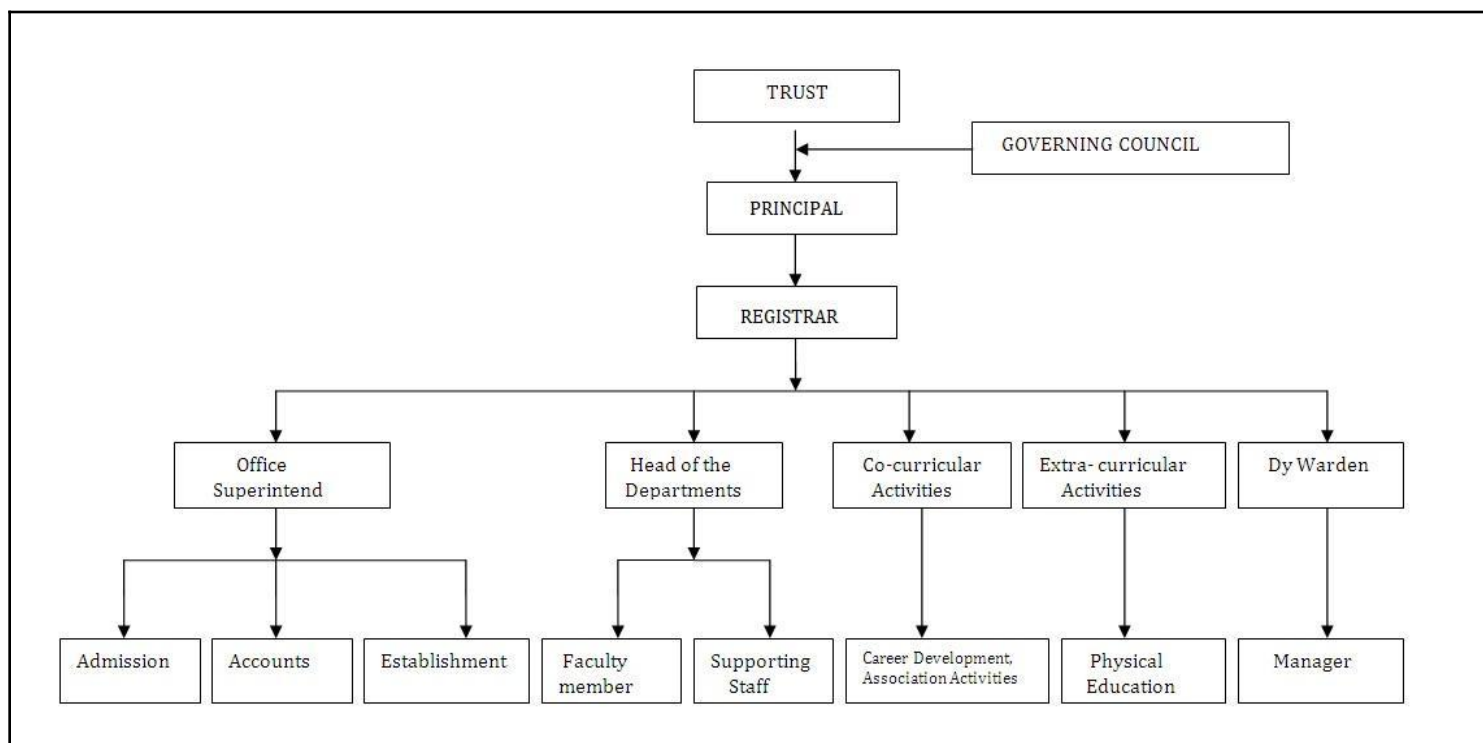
TRUST

GOVERNING COUNCIL

PRINCIPAL

REGISTRAR

Office Superintend

Head of the Departments

Co-curricular Activities

Extra- curricular Activities

Dy Warden

Admission

Accounts

Establishment

Faculty member

Supporting Staff

Career Development, Association Activities

Physical Education

Manager